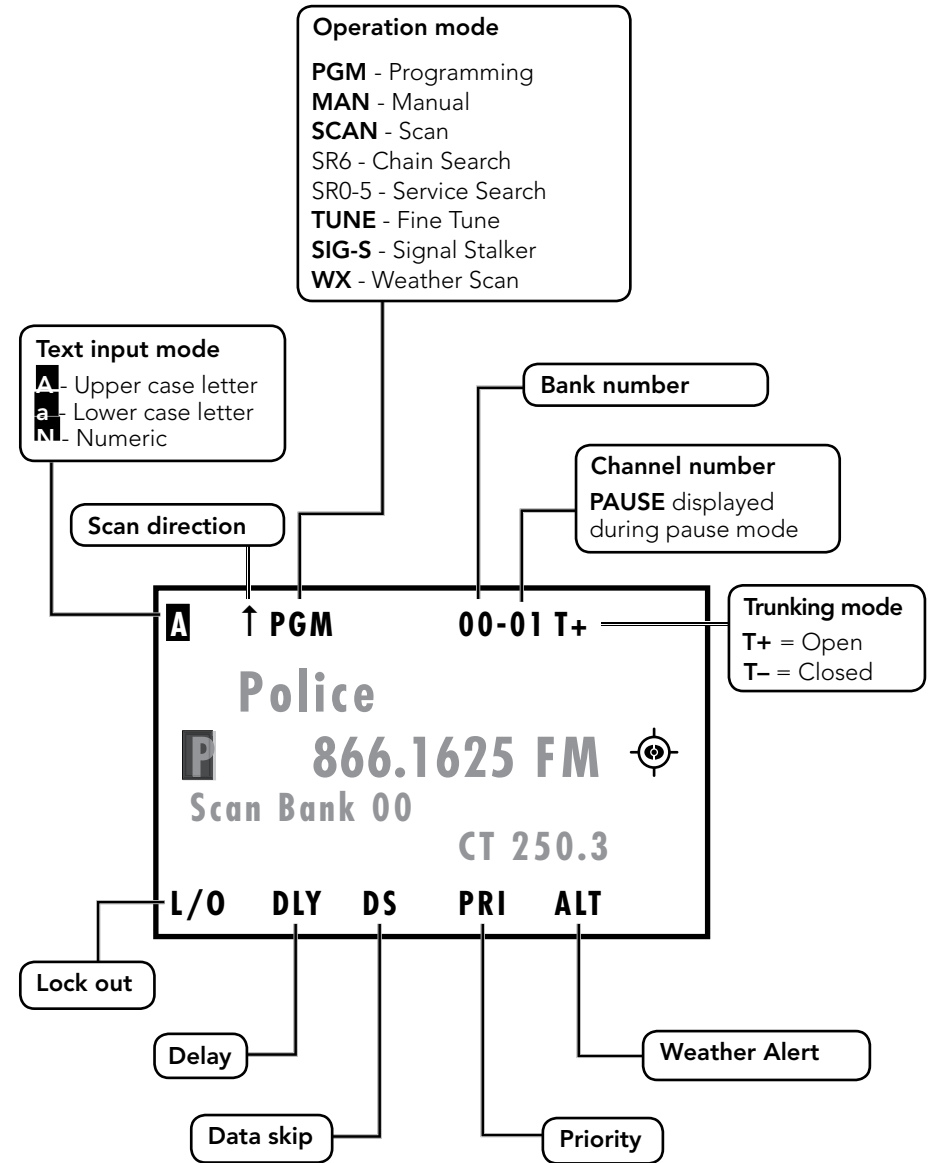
Operation mode
PGM - Programming
MAN - Manual
SCAN - Scan
SR6 - Chain Search
SR0-5 - Service Search
TUNE - Fine Tune
SIG-S - Signal Stalker
WX - Weather Scan

Text input mode
A - Upper case letter
a - Lower case letter
N - Numeric

Bank number

Channel number
PAUSE displayed during pause mode

Scan direction

Trunking mode
T+ = Open
T– = Closed

A ↑ PGM 00-01 T+

Police

P 866.1625 FM

Scan Bank 00

CT 250.3

L/O DLY DS PRI ALT

Lock out

Delay

Weather Alert

Data skip

Priority